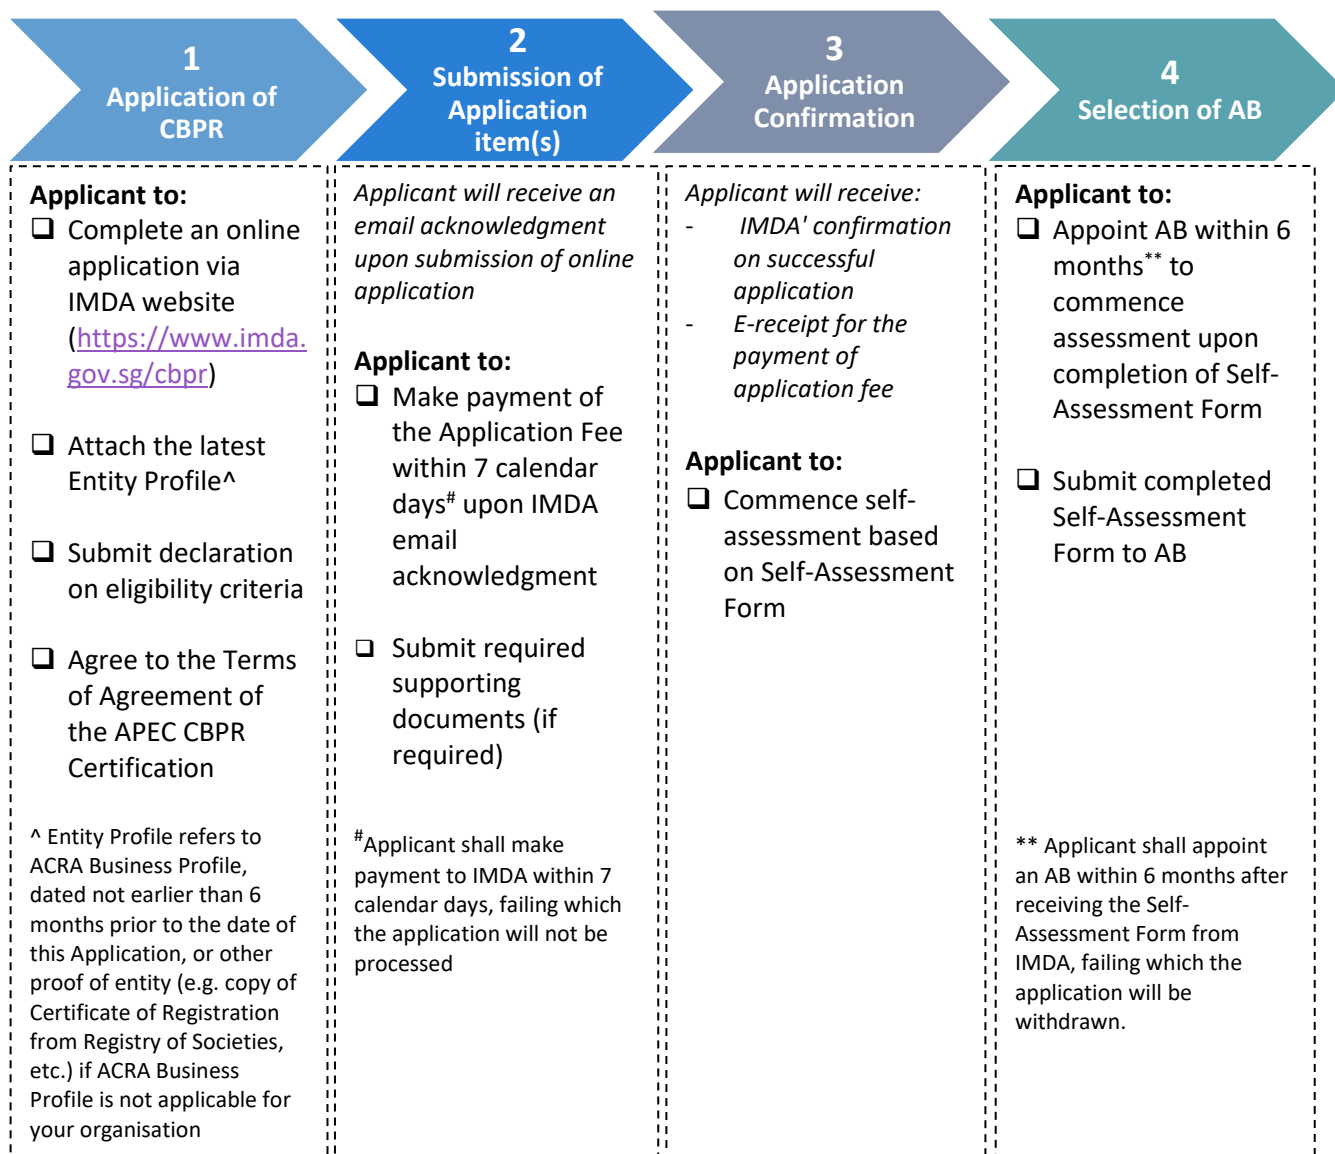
1
Application of CBPR

Applicant to:
❑ Complete an online application via IMDA website (https://www.imda.gov.sg/cbpr)

❑ Attach the latest Entity Profile^

❑ Submit declaration on eligibility criteria

❑ Agree to the Terms of Agreement of the APEC CBPR Certification

^ Entity Profile refers to ACRA Business Profile, dated not earlier than 6 months prior to the date of this Application, or other proof of entity (e.g. copy of Certificate of Registration from Registry of Societies, etc.) if ACRA Business Profile is not applicable for your organisation

2
Submission of Application item(s)

Applicant will receive an email acknowledgment upon submission of online application

Applicant to:
❑ Make payment of the Application Fee within 7 calendar days$^{\#}$ upon IMDA email acknowledgment

❑ Submit required supporting documents (if required)

$^{\#}$Applicant shall make payment to IMDA within 7 calendar days, failing which the application will not be processed

3
Application Confirmation

Applicant will receive:
- IMDA' confirmation on successful application
- E-receipt for the payment of application fee

Applicant to:
❑ Commence self-assessment based on Self-Assessment Form

4
Selection of AB

Applicant to:
❑ Appoint AB within 6 months$^{**}$ to commence assessment upon completion of Self-Assessment Form

❑ Submit completed Self-Assessment Form to AB

** Applicant shall appoint an AB within 6 months after receiving the Self-Assessment Form from IMDA, failing which the application will be withdrawn.